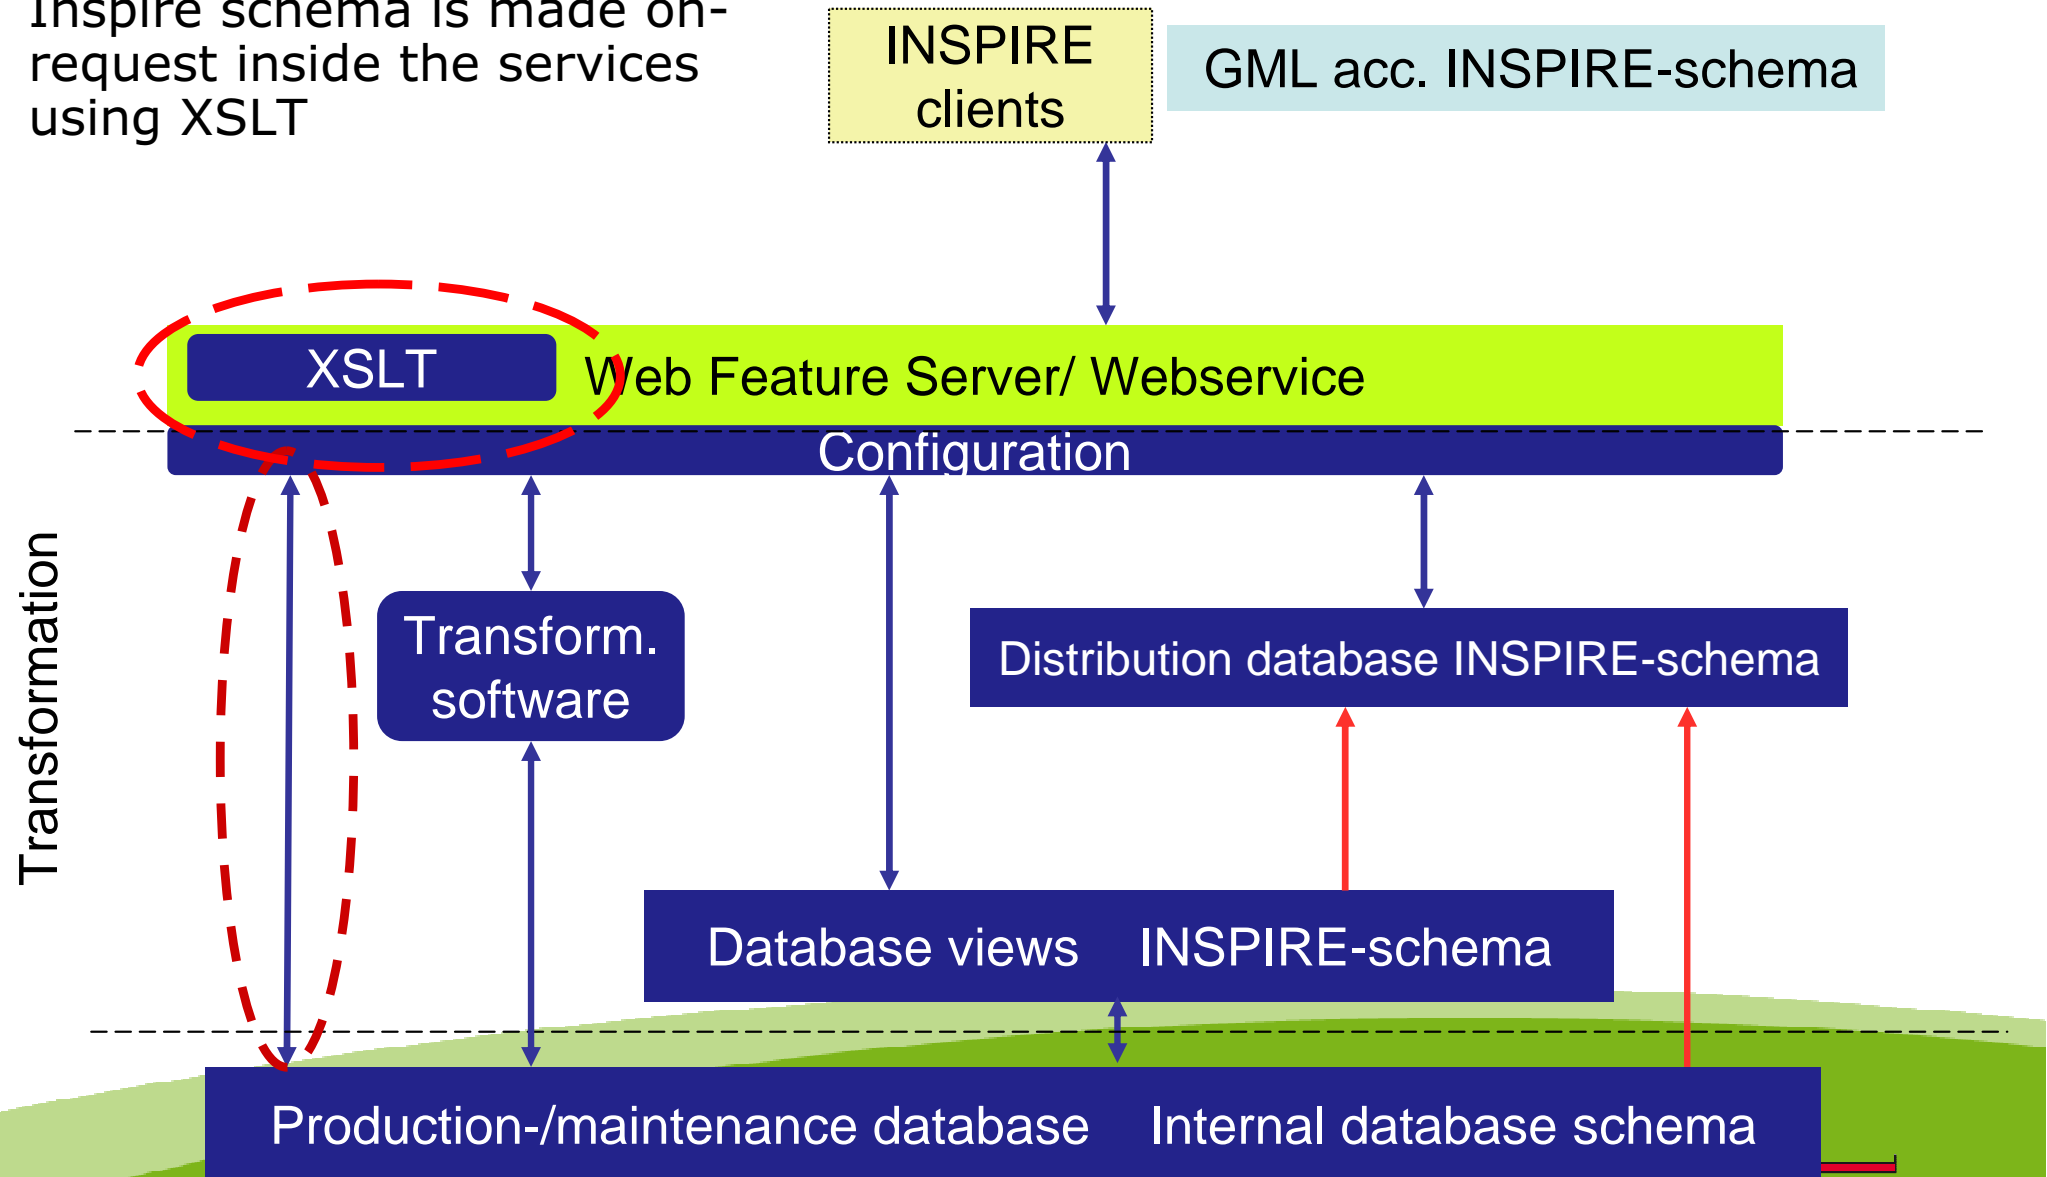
Inspire schema is made on-request inside the services using XSLT

INSPIRE clients

GML acc. INSPIRE-schema

XSLT

Web Feature Server/ Webservice

Configuration

Transformation

Transform. software

Distribution database INSPIRE-schema

Database views INSPIRE-schema

Production-/maintenance database Internal database schema